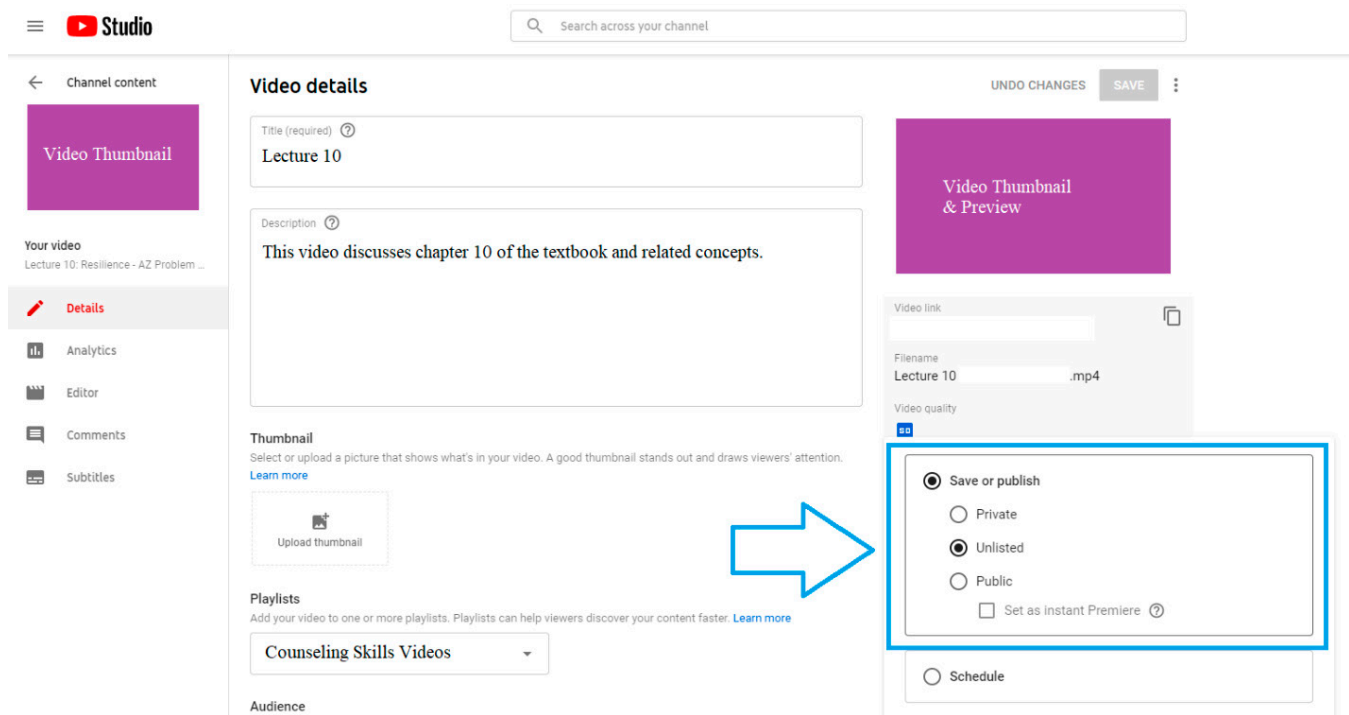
Studio

Search across your channel

Channel content

Video Thumbnail

Your video
Lecture 10: Resilience - AZ Problem ...

Details
Analytics
Editor
Comments
Subtitles

Video details

UNDO CHANGES
SAVE

Title (required)
Lecture 10

Description
This video discusses chapter 10 of the textbook and related concepts.

Thumbnail
Select or upload a picture that shows what's in your video. A good thumbnail stands out and draws viewers' attention. Learn more

Upload thumbnail

Playlists
Add your video to one or more playlists. Playlists can help viewers discover your content faster. Learn more

Counseling Skills Videos

Audience

Video Thumbnail & Preview

Video link

Filename
Lecture 10 .mp4

Video quality
SD

Save or publish
Private
Unlisted
Public
Set as instant Premiere

Schedule